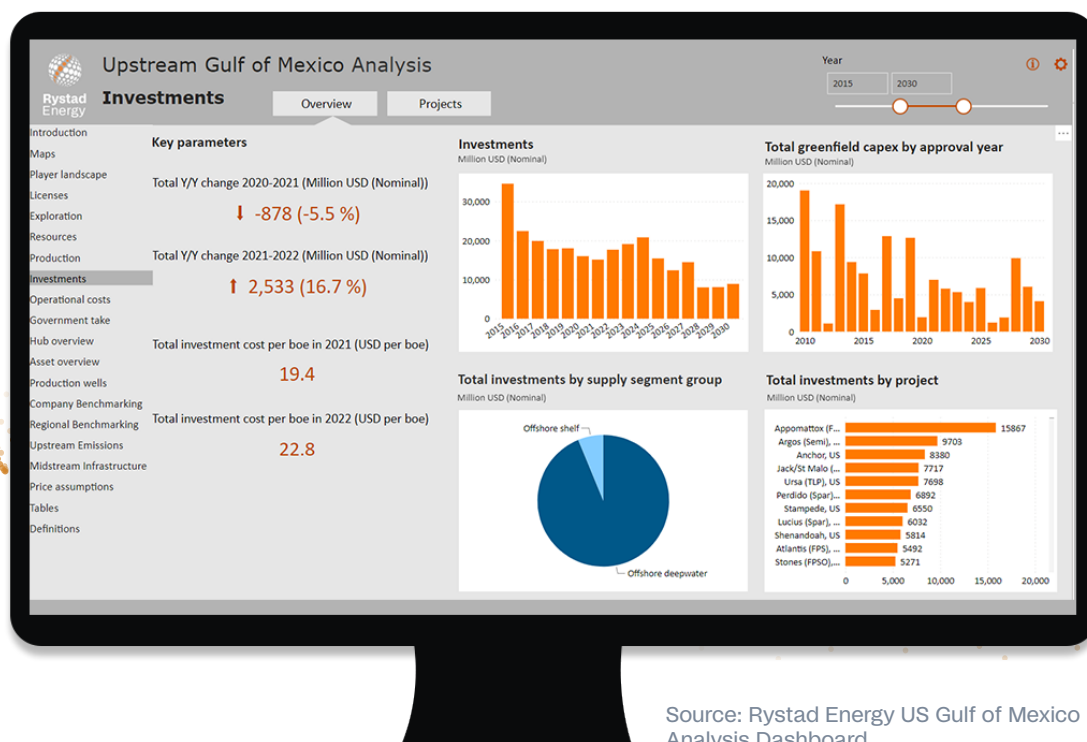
Rystad Energy

Upstream Gulf of Mexico Analysis

Investments

Overview

Projects

Year

2015

2030

Introduction
Maps
Player landscape
Licenses
Exploration
Resources
Production
Investments
Operational costs
Government take
Hub overview
Asset overview
Production wells
Company Benchmarking
Regional Benchmarking
Upstream Emissions
Midstream Infrastructure
Price assumptions
Tables
Definitions

Key parameters

Total Y/Y change 2020-2021 (Million USD (Nominal))

-878 (-5.5 %)

Total Y/Y change 2021-2022 (Million USD (Nominal))

2,533 (16.7 %)

Total investment cost per boe in 2021 (USD per boe)

19.4

Total investment cost per boe in 2022 (USD per boe)

22.8

Investments
Million USD (Nominal)

30,000
20,000
10,000
0
2015 2016 2017 2018 2019 2020 2021 2022 2023 2024 2025 2026 2027 2028 2029 2030

Total greenfield capex by approval year
Million USD (Nominal)

20,000
15,000
10,000
5,000
0
2010 2015 2020 2025 2030

Total investments by supply segment group
Million USD (Nominal)

Offshore shelf
Offshore deepwater

Total investments by project
Million USD (Nominal)

Appomattox (F... 15867
Argos (Semi), ... 9703
Anchor, US 8380
Jack/St Malo (... 7717
Ursa (TLP), US 7698
Perdido (Spar)... 6892
Stampede, US 6550
Lucius (Spar), ... 6032
Shenandoah, US 5814
Atlantis (FPS), ... 5492
Stones (FPSO),... 5271
0 5,000 10,000 15,000 20,000

Source: Rystad Energy US Gulf of Mexico Analysis Dashboard